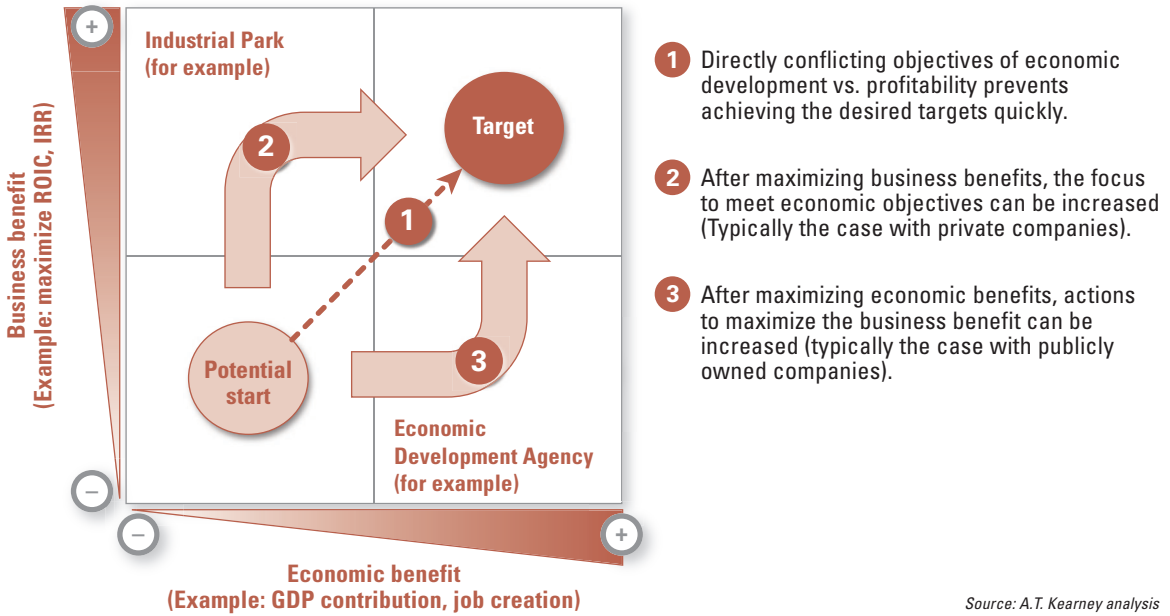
+

Business benefit
(Example: maximize ROIC, IRR)

Industrial Park
(for example)

Target

2

1

3

Potential start

Economic Development Agency
(for example)

–

–

+

Economic benefit
(Example: GDP contribution, job creation)

1 Directly conflicting objectives of economic development vs. profitability prevents achieving the desired targets quickly.

2 After maximizing business benefits, the focus to meet economic objectives can be increased (Typically the case with private companies).

3 After maximizing economic benefits, actions to maximize the business benefit can be increased (typically the case with publicly owned companies).

Source: A.T. Kearney analysis